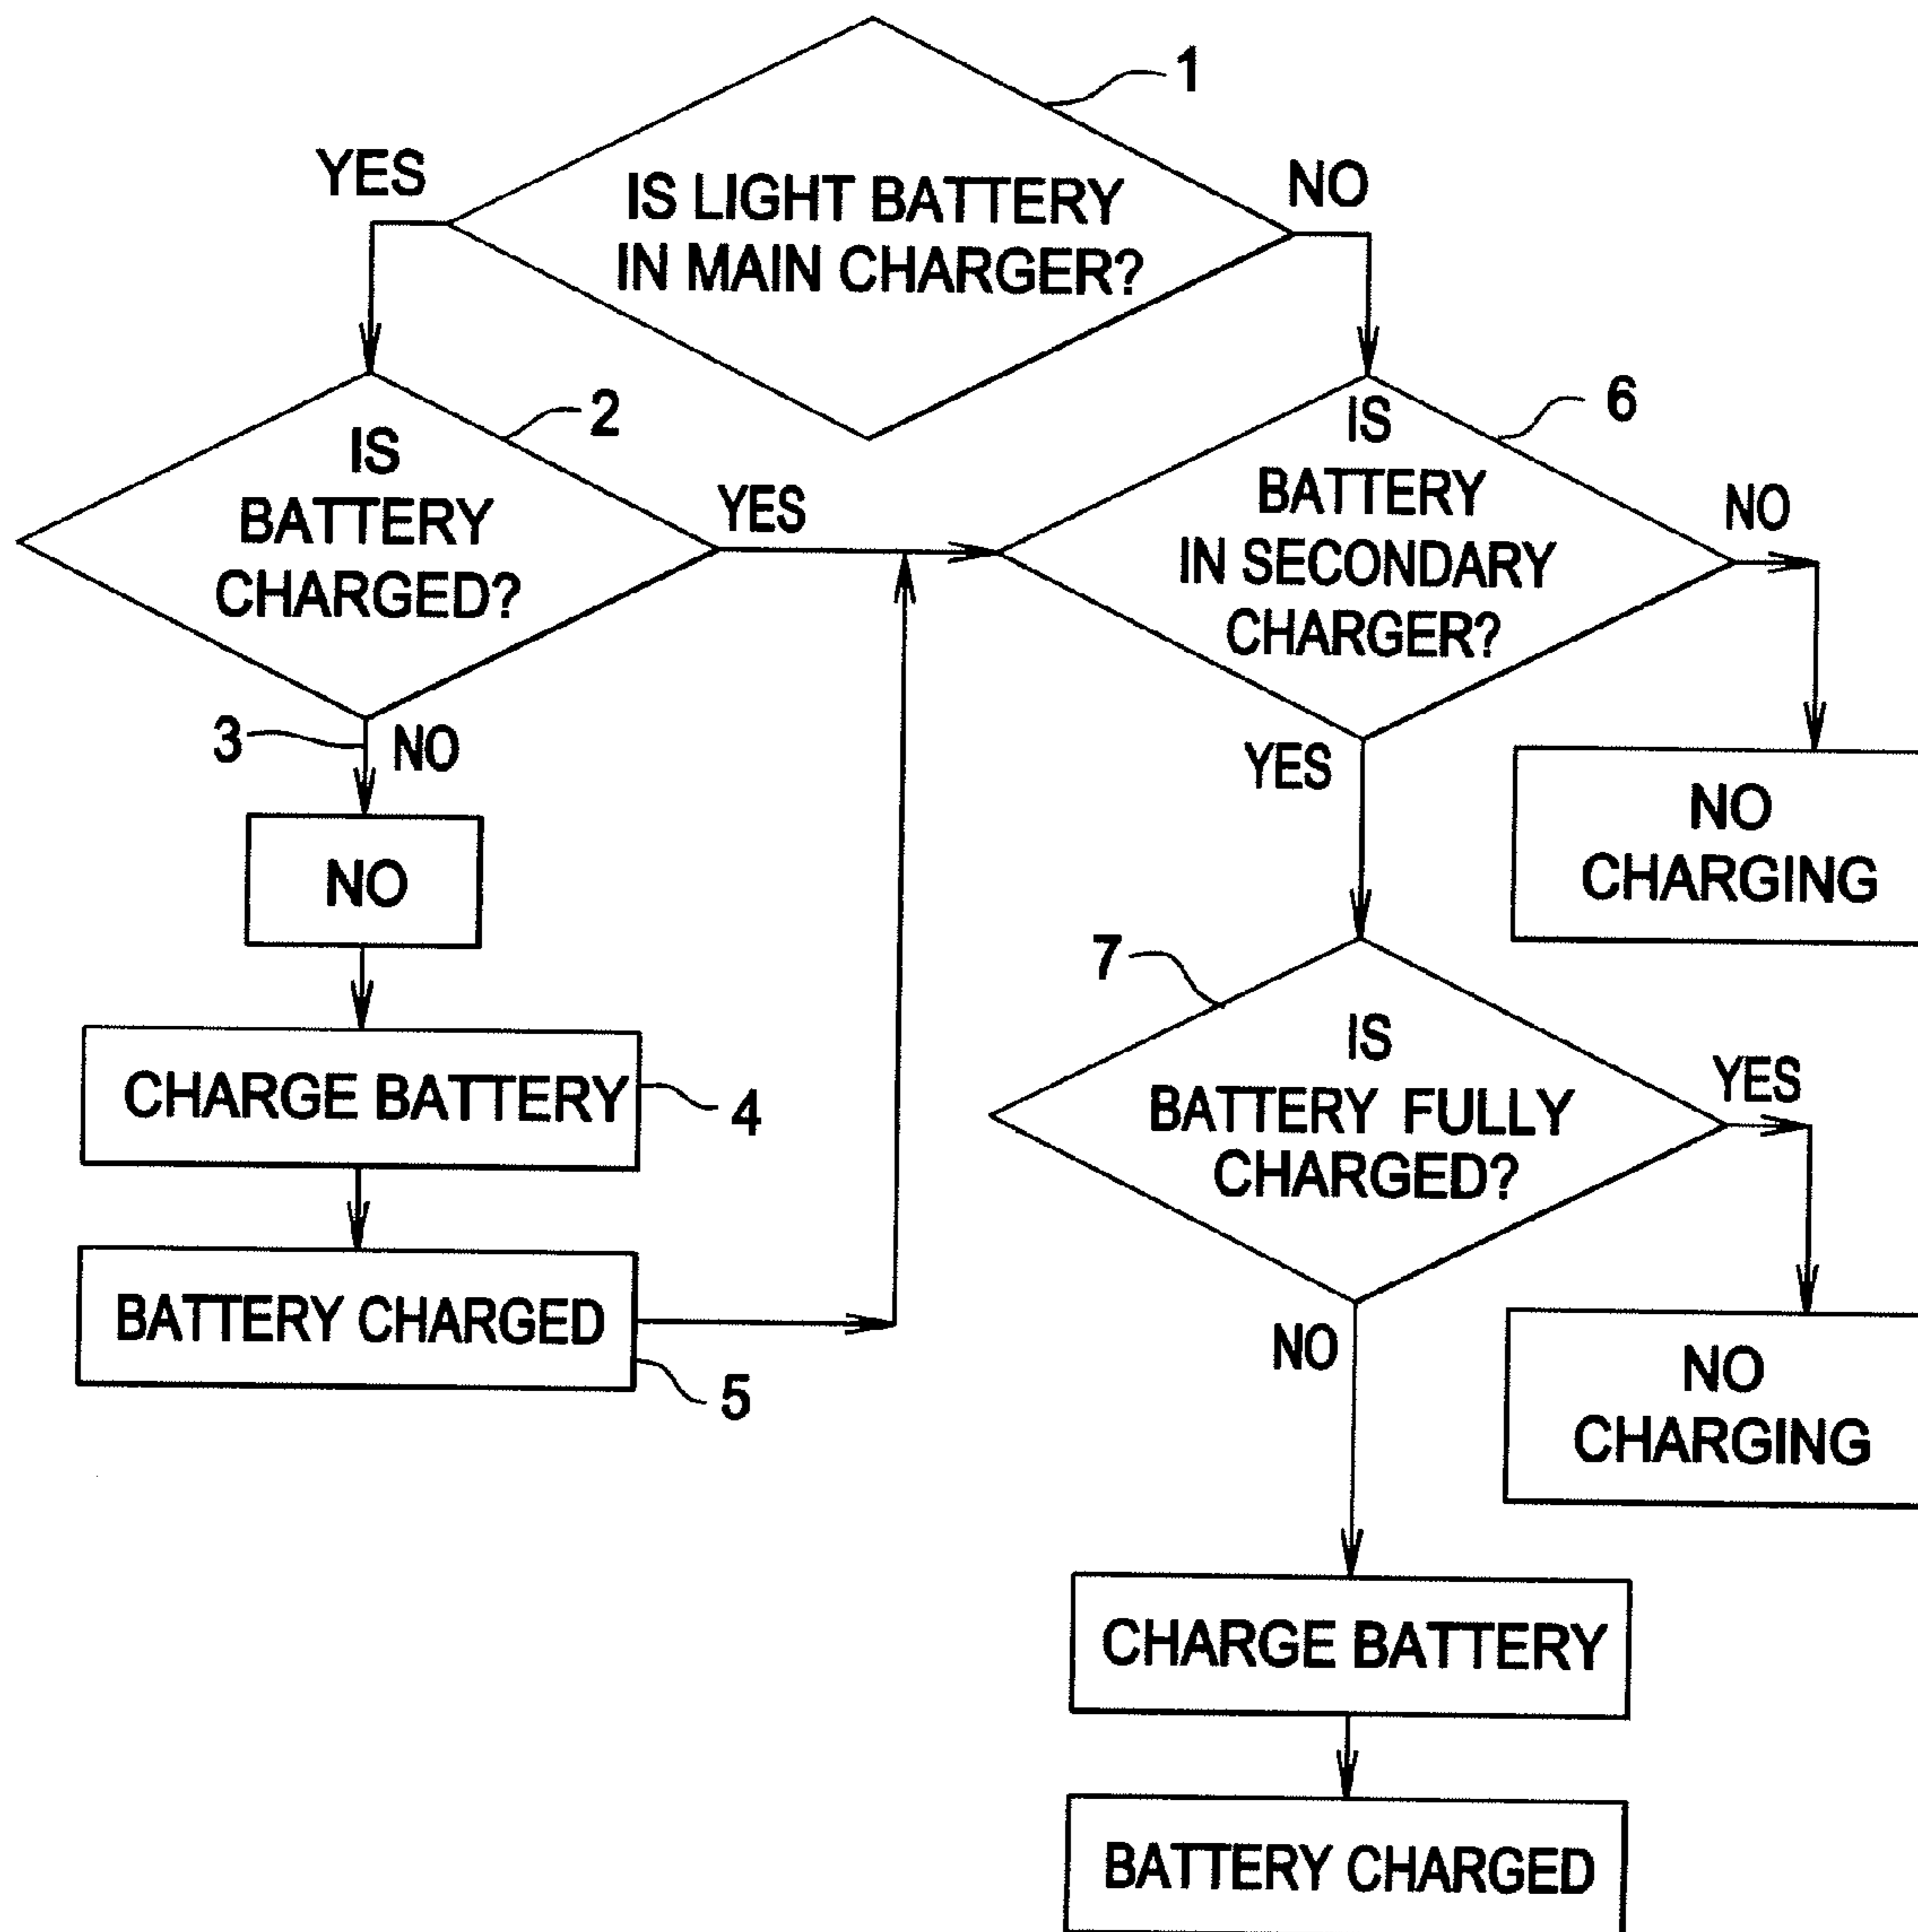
1

IS LIGHT BATTERY IN MAIN CHARGER?

YES

NO

2

IS BATTERY CHARGED?

YES

3

NO

NO

CHARGE BATTERY

4

BATTERY CHARGED

5

6

IS BATTERY IN SECONDARY CHARGER?

NO

NO CHARGING

YES

7

IS BATTERY FULLY CHARGED?

YES

NO CHARGING

NO

CHARGE BATTERY

BATTERY CHARGED